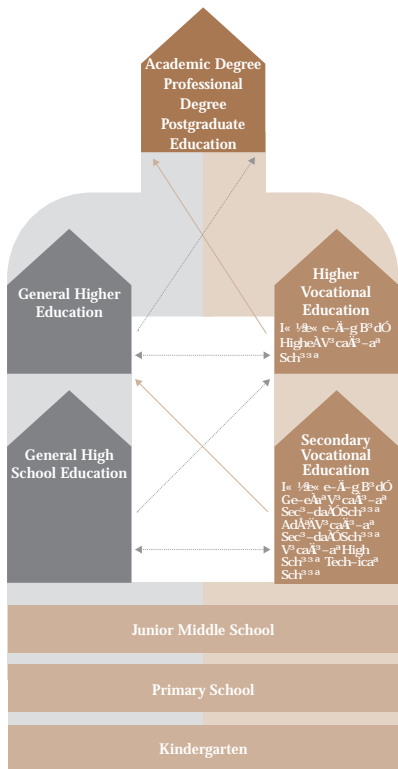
Academic Degree
Professional Degree
Postgraduate Education

General Higher Education

Higher Vocational Education
I« ½ª« e-Ã-g B³dÓ HigheÀV³caÃ³–aª Sch³³ª

General High School Education

Secondary Vocational Education
I« ½ª« e-Ã-g B³dÓ Ge-eÀaªV³caÃ³–aª Sec³–daÀÓSch³³ª AdÀªV³caÃ³–aª Sec³–daÀÓSch³³ª V³caÃ³–aª High Sch³³ª Tech–icaª Sch³³ª

Junior Middle School

Primary School

Kindergarten